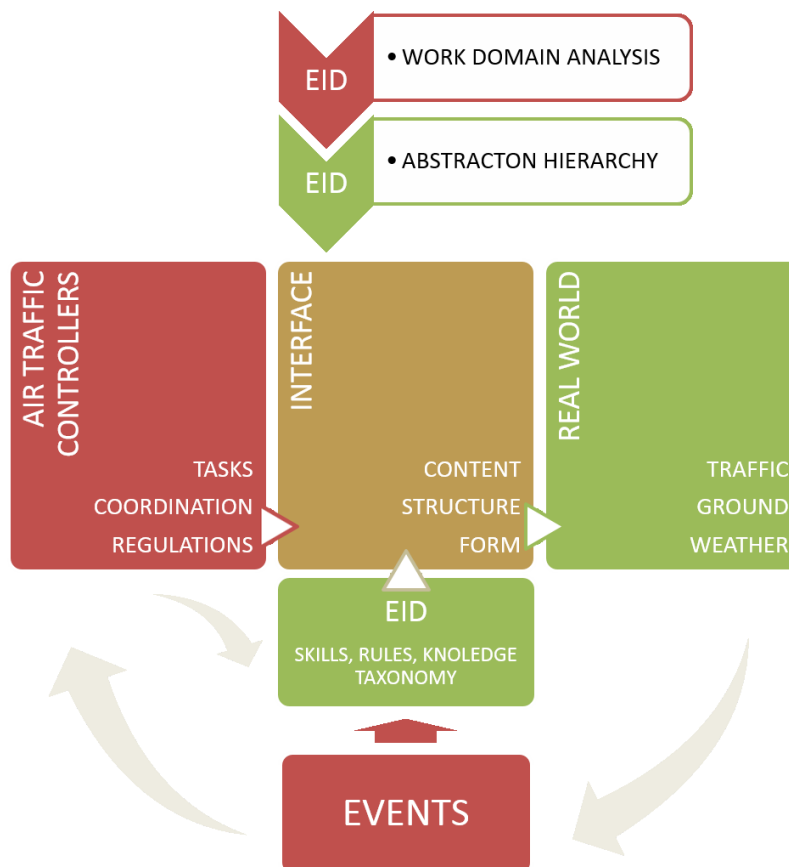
EID
• WORK DOMAIN ANALYSIS

EID
• ABSTRACTON HIERARCHY

AIR TRAFFIC CONTROLLERS

TASKS
COORDINATION
REGULATIONS

INTERFACE

CONTENT
STRUCTURE
FORM

REAL WORLD

TRAFFIC
GROUND
WEATHER

EID
SKILLS, RULES, KNOLEDGE TAXONOMY

EVENTS